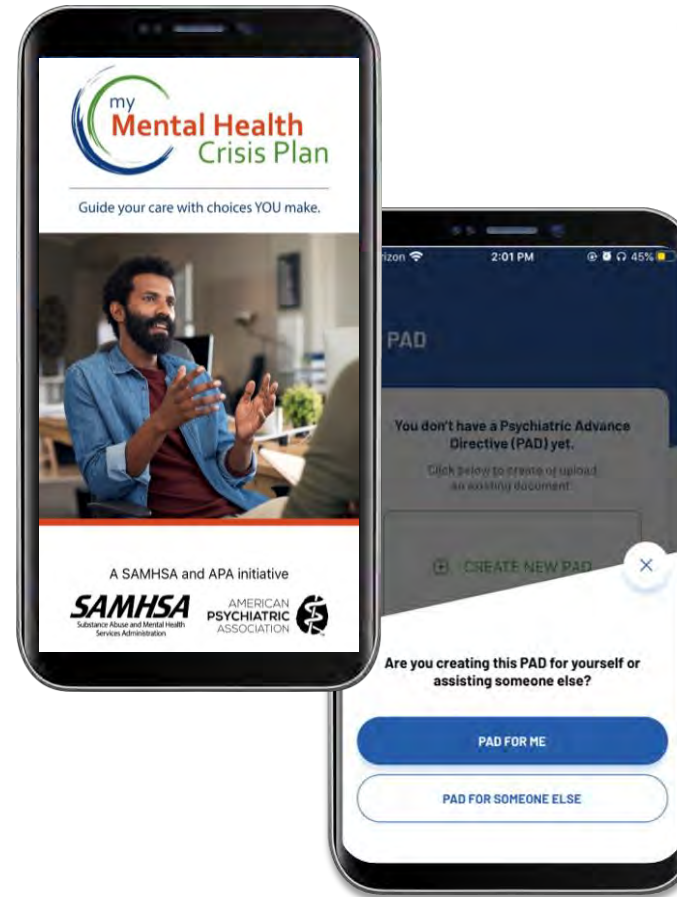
my Mental Health Crisis Plan

Guide your care with choices YOU make.

A SAMHSA and APA initiative

SAMHSA
Substance Abuse and Mental Health Services Administration

AMERICAN PSYCHIATRIC ASSOCIATION

rizon 2:01 PM 45%

PAD

You don't have a Psychiatric Advance Directive (PAD) yet.

Click below to create or upload an existing document.

CREATE NEW PAD

×

Are you creating this PAD for yourself or assisting someone else?

PAD FOR ME

PAD FOR SOMEONE ELSE